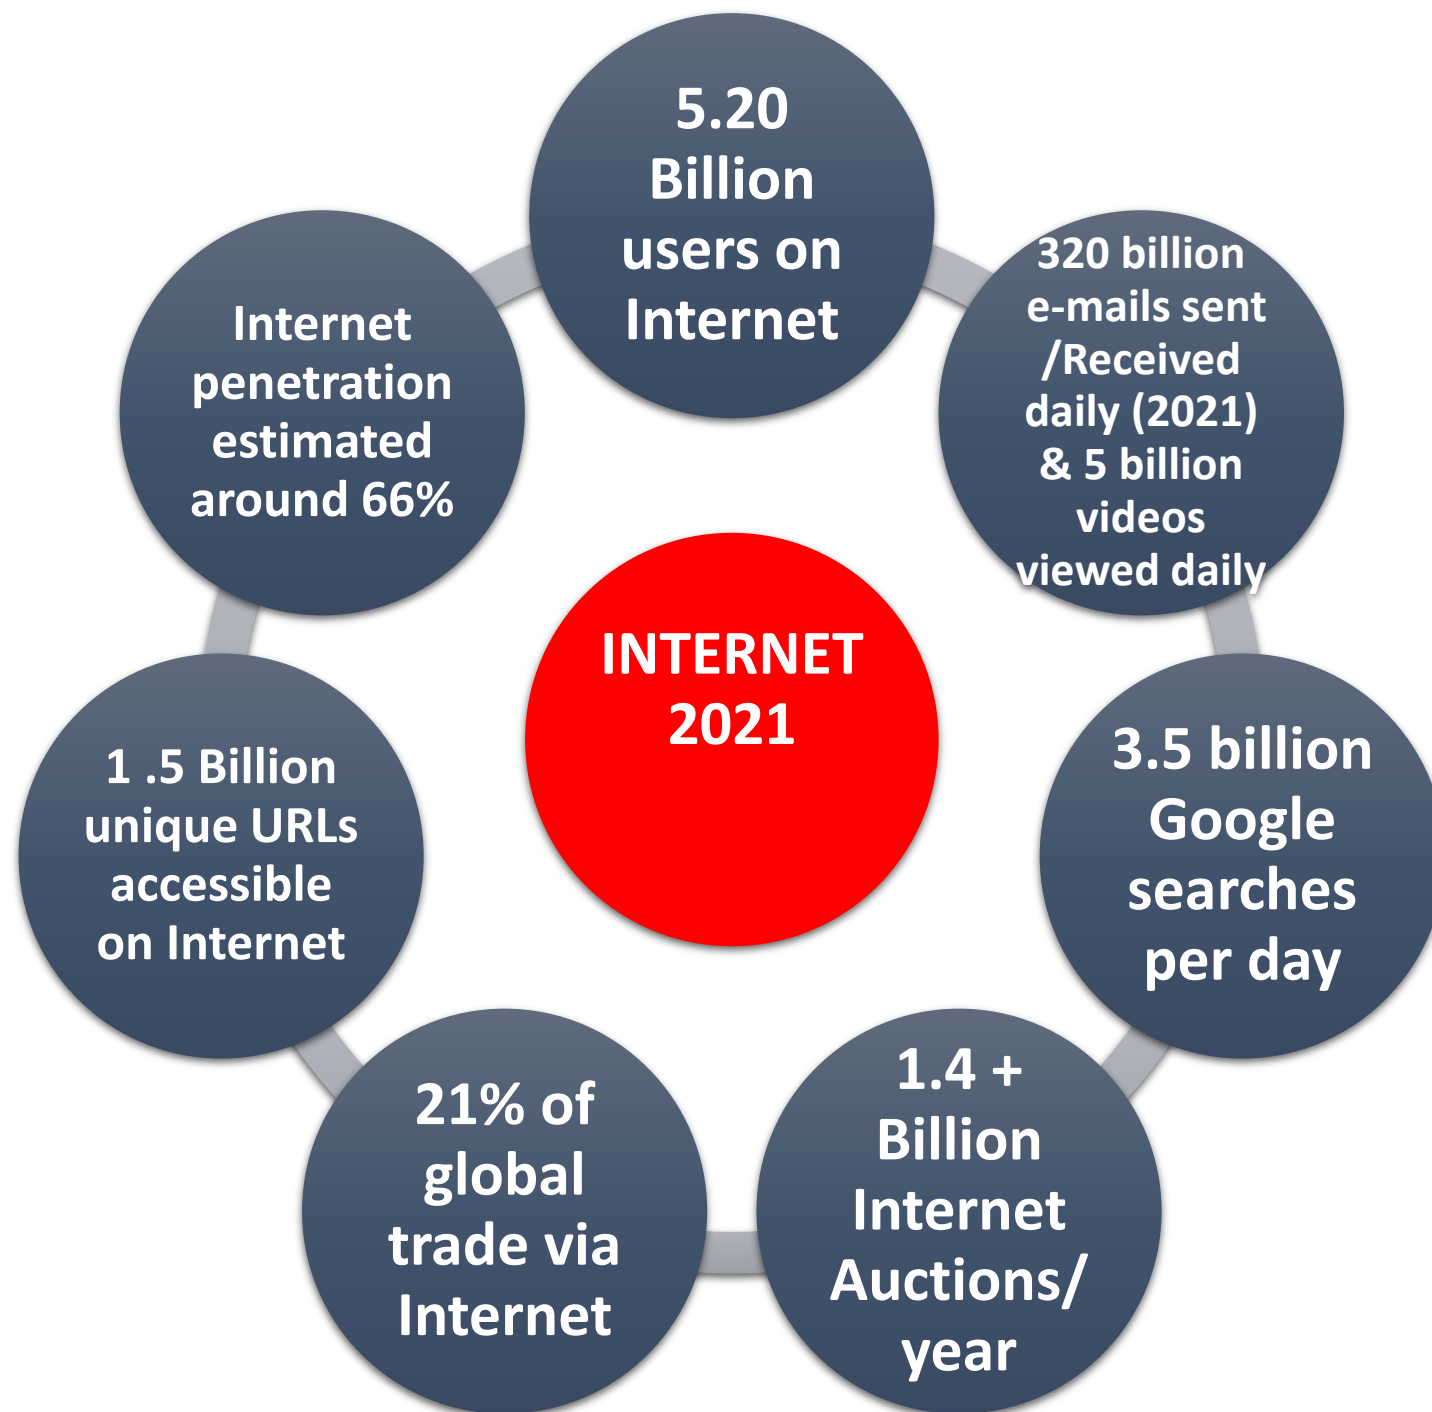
INTERNET 2021

5.20 Billion users on Internet

320 billion e-mails sent /Received daily (2021) & 5 billion videos viewed daily

3.5 billion Google searches per day

1.4 + Billion Internet Auctions/ year

21% of global trade via Internet

1 .5 Billion unique URLs accessible on Internet

Internet penetration estimated around 66%